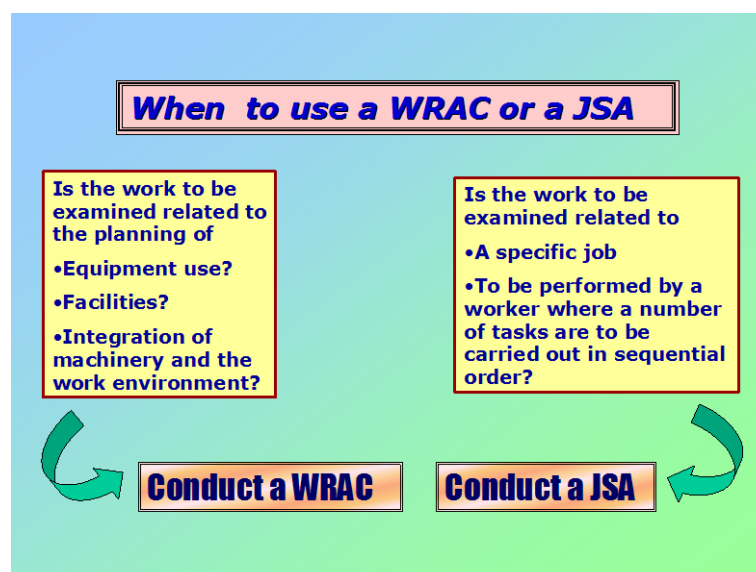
When to use a WRAC or a JSA

Is the work to be examined related to the planning of

•Equipment use?

•Facilities?

•Integration of machinery and the work environment?

Is the work to be examined related to

•A specific job

•To be performed by a worker where a number of tasks are to be carried out in sequential order?

Conduct a WRAC

Conduct a JSA